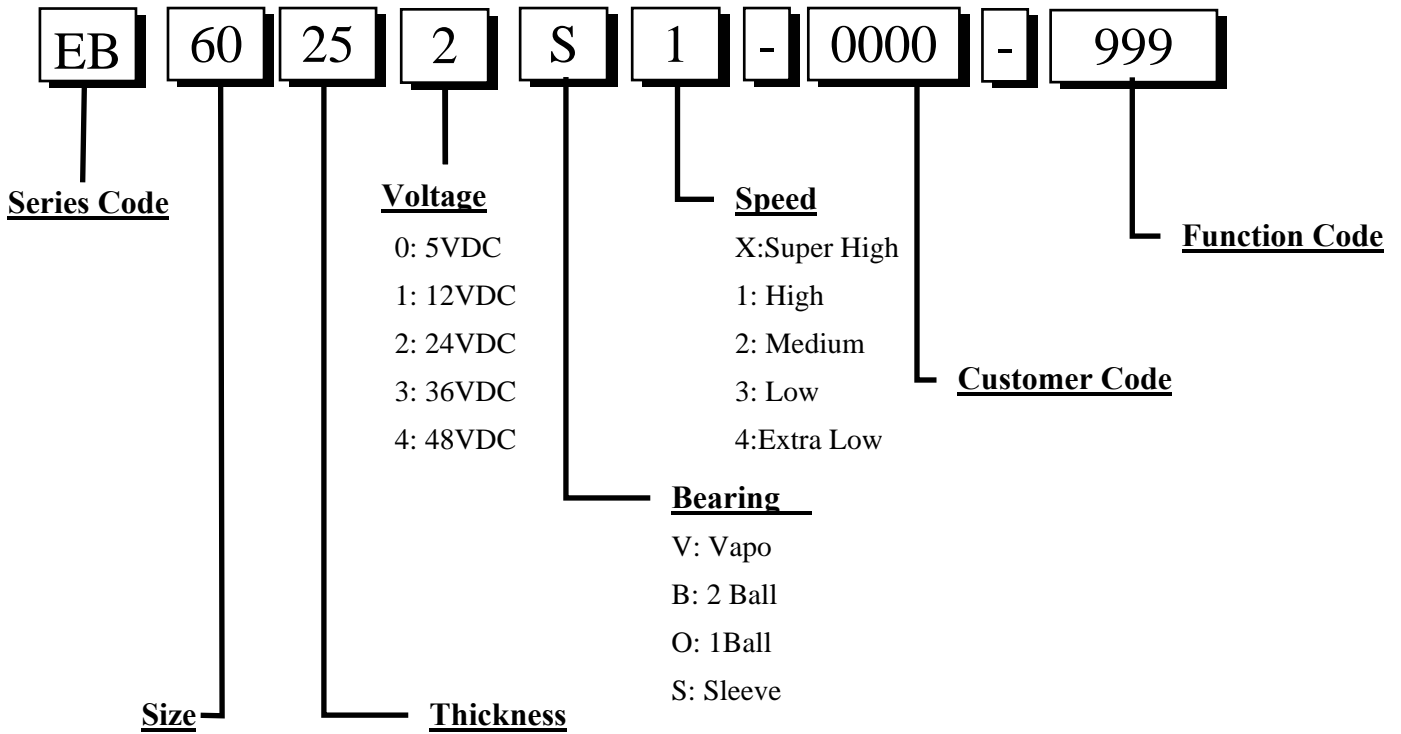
EB 60 25 2 S 1 - 0000 - 999

Series Code

Voltage
0: 5VDC
1: 12VDC
2: 24VDC
3: 36VDC
4: 48VDC

Speed
X:Super High
1: High
2: Medium
3: Low
4:Extra Low

Function Code

Customer Code

Bearing
V: Vapo
B: 2 Ball
O: 1Ball
S: Sleeve

Size

Thickness